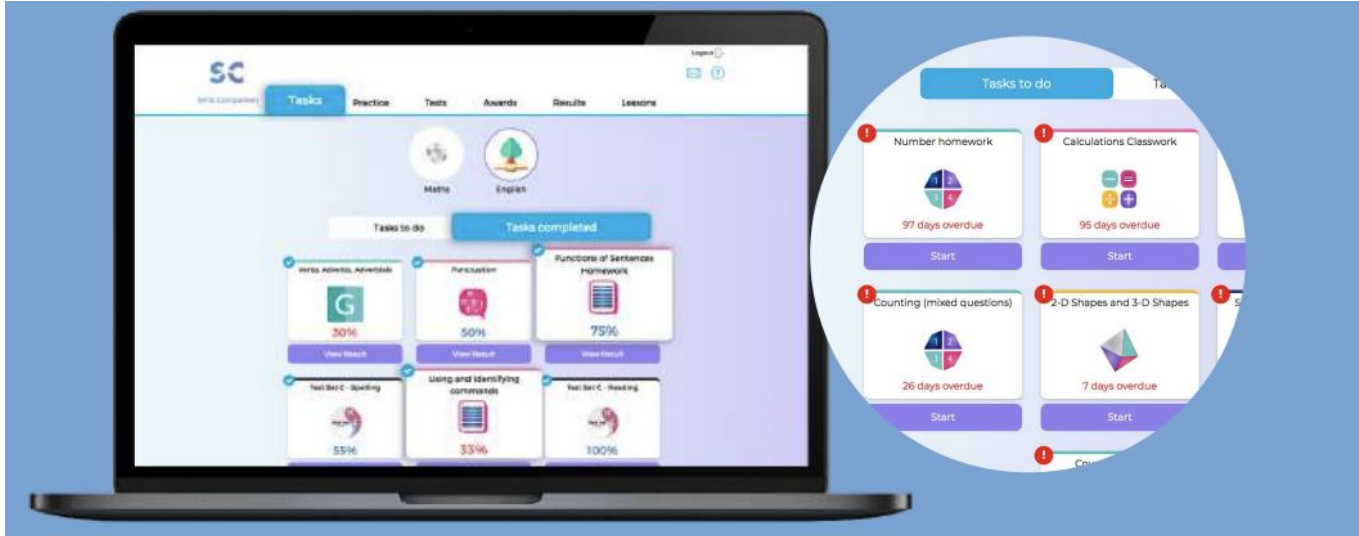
SC

Skills Companion

Logout

Tasks

Practice

Tests

Awards

Results

Lessons

Maths

English

Tasks to do

Tasks completed

Verbs, Adverbs, Adverbials

30%

View Result

Punctuation

50%

View Result

Functions of Sentences Homework

75%

View Result

Test Set C - Spelling

55%

Using and identifying commands

33%

Test Set C - Reading

100%

Tasks to do

Ta

Number homework

97 days overdue

Start

Calculations Classwork

95 days overdue

Start

Counting (mixed questions)

26 days overdue

Start

2-D Shapes and 3-D Shapes

7 days overdue

Start

S

Co